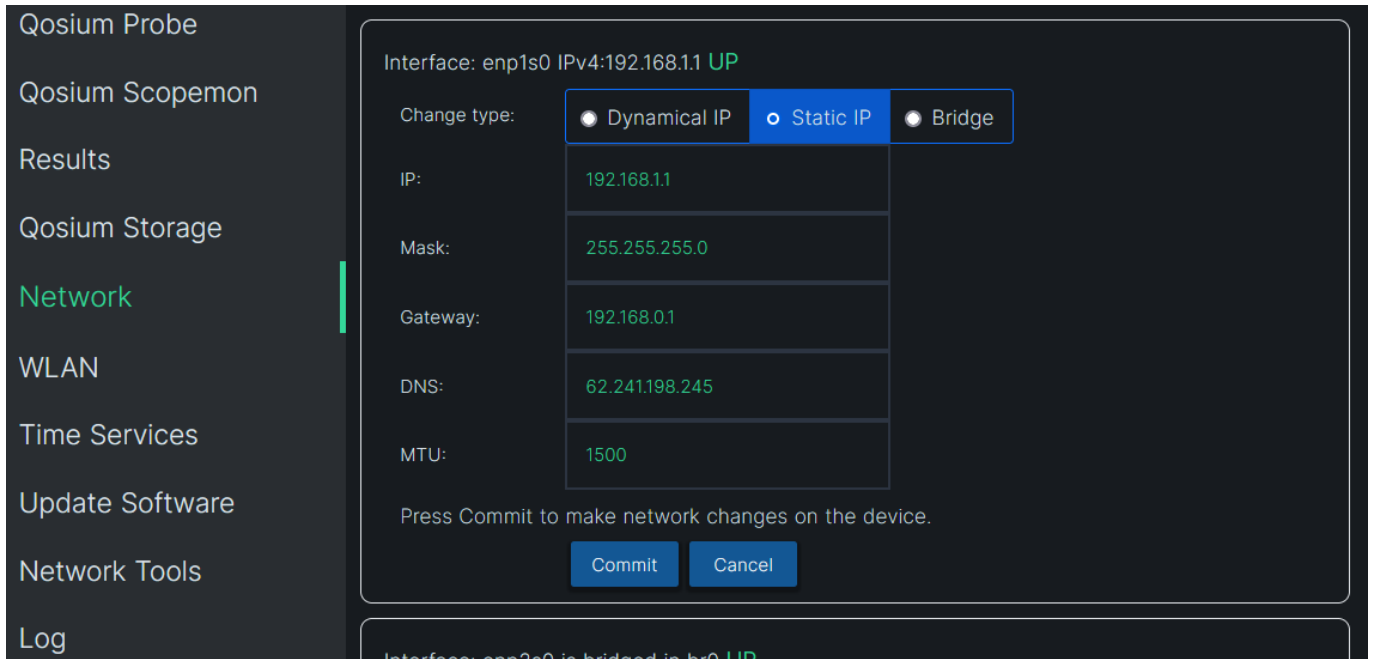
Qosium Probe
Qosium Scopemon
Results
Qosium Storage
Network
WLAN
Time Services
Update Software
Network Tools
Log

Interface: enp1s0 IPv4:192.168.1.1 UP

Change type: Dynamical IP Static IP Bridge

IP: 192.168.1.1

Mask: 255.255.255.0

Gateway: 192.168.0.1

DNS: 62.241.198.245

MTU: 1500

Press Commit to make network changes on the device.

Commit Cancel

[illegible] UP